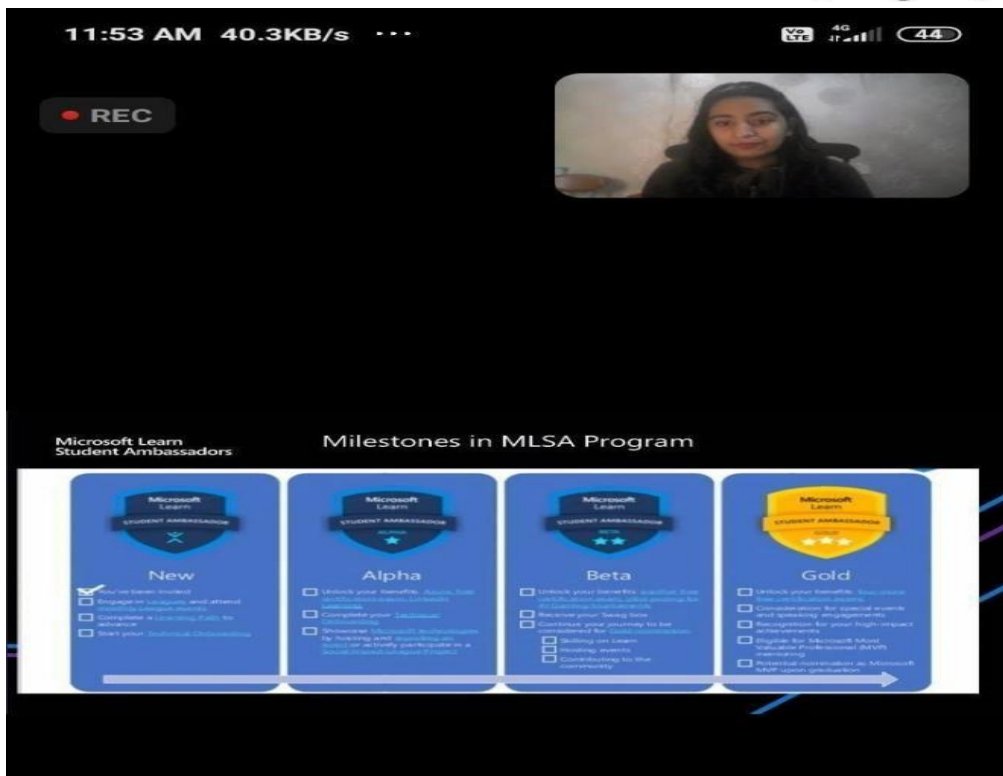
11:53 AM 40.3KB/s ···

Vo LTE 4G 44

● REC

Microsoft Learn
Student Ambassadors

Milestones in MLSA Program

Microsoft Learn
STUDENT AMBASSADOR

New

You've been invited
Engage in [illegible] and attend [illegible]
Complete a Learning Path to advance
Start your Technical Onboarding

Microsoft Learn
STUDENT AMBASSADOR
ALPHA

Alpha

Unlock your benefits: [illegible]
Complete your Technical Onboarding
Showcase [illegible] by hosting and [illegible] or actively participate in a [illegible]

Microsoft Learn
STUDENT AMBASSADOR
BETA

Beta

Unlock your benefits: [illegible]
Receive your Swag box
Continue your journey to be considered for Gold milestone:
Skilling on Learn
Hosting events
Contributing to the community

Microsoft Learn
STUDENT AMBASSADOR
GOLD

Gold

Unlock your benefits: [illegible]
Consideration for special events and speaking engagements
Recognition for your high-impact achievements
Eligible for Microsoft Most Valuable Professional (MVP) mentoring
Potential nomination as Microsoft MVP upon graduation